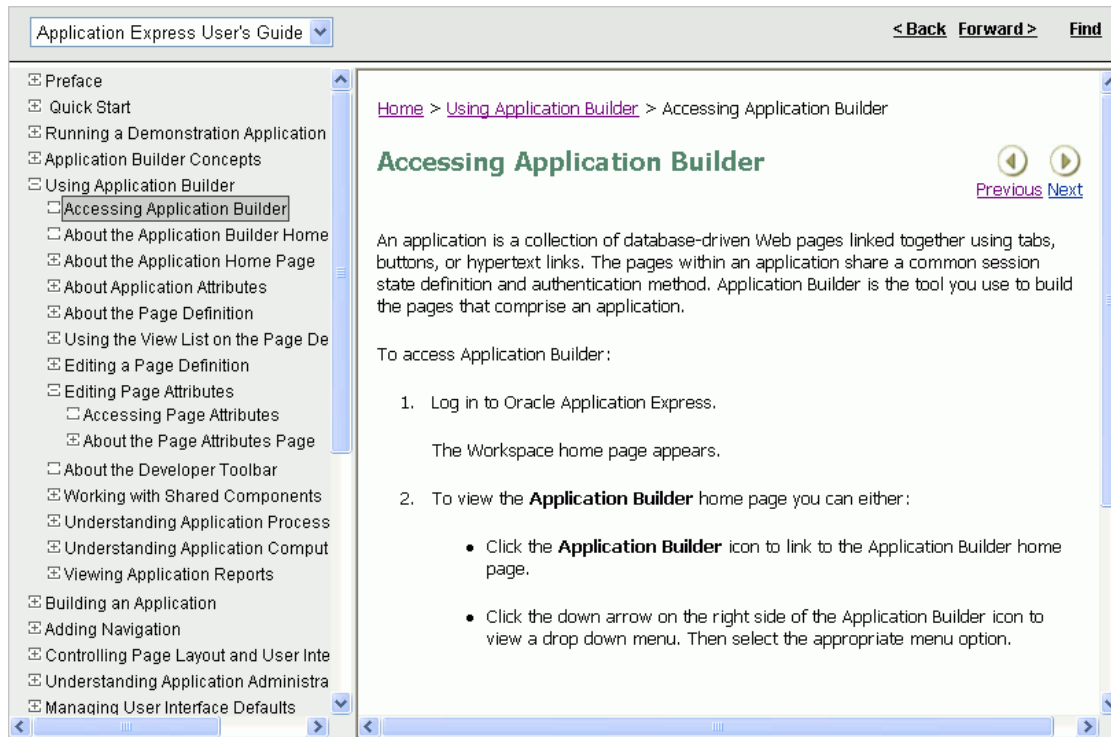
Application Express User's Guide

< Back Forward > Find

Preface
Quick Start
Running a Demonstration Application
Application Builder Concepts
Using Application Builder
Accessing Application Builder
About the Application Builder Home
About the Application Home Page
About Application Attributes
About the Page Definition
Using the View List on the Page De
Editing a Page Definition
Editing Page Attributes
Accessing Page Attributes
About the Page Attributes Page
About the Developer Toolbar
Working with Shared Components
Understanding Application Process
Understanding Application Comput
Viewing Application Reports
Building an Application
Adding Navigation
Controlling Page Layout and User Inte
Understanding Application Administra
Managing User Interface Defaults

Home > Using Application Builder > Accessing Application Builder

Accessing Application Builder

Previous Next

An application is a collection of database-driven Web pages linked together using tabs, buttons, or hypertext links. The pages within an application share a common session state definition and authentication method. Application Builder is the tool you use to build the pages that comprise an application.

To access Application Builder:

1. Log in to Oracle Application Express.

The Workspace home page appears.

2. To view the **Application Builder** home page you can either:

• Click the **Application Builder** icon to link to the Application Builder home page.

• Click the down arrow on the right side of the Application Builder icon to view a drop down menu. Then select the appropriate menu option.